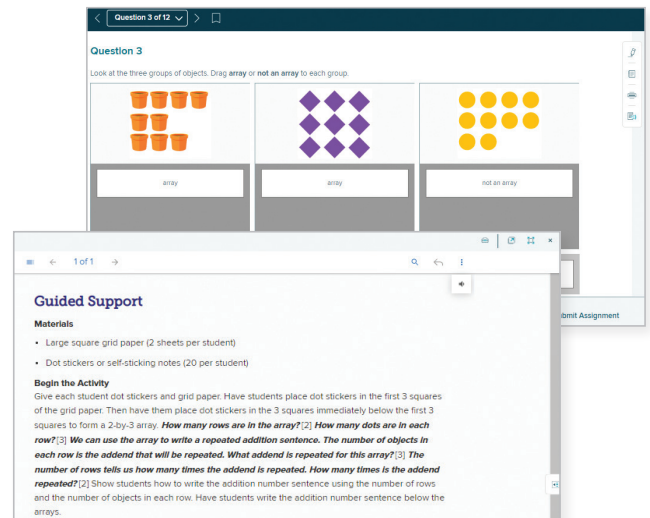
Question 3 of 12

Question 3

Look at the three groups of objects. Drag **array** or **not an array** to each group.

array

array

not an array

ubmit Assignment

1 of 1

Guided Support

Materials

- Large square grid paper (2 sheets per student)
- Dot stickers or self-sticking notes (20 per student)

Begin the Activity

Give each student dot stickers and grid paper. Have students place dot stickers in the first 3 squares of the grid paper. Then have them place dot stickers in the 3 squares immediately below the first 3 squares to form a 2-by-3 array. ***How many rows are in the array?*** [2] ***How many dots are in each row?*** [3] ***We can use the array to write a repeated addition sentence. The number of objects in each row is the addend that will be repeated. What addend is repeated for this array?*** [3] ***The number of rows tells us how many times the addend is repeated. How many times is the addend repeated?*** [2] Show students how to write the addition number sentence using the number of rows and the number of objects in each row. Have students write the addition number sentence below the arrays.